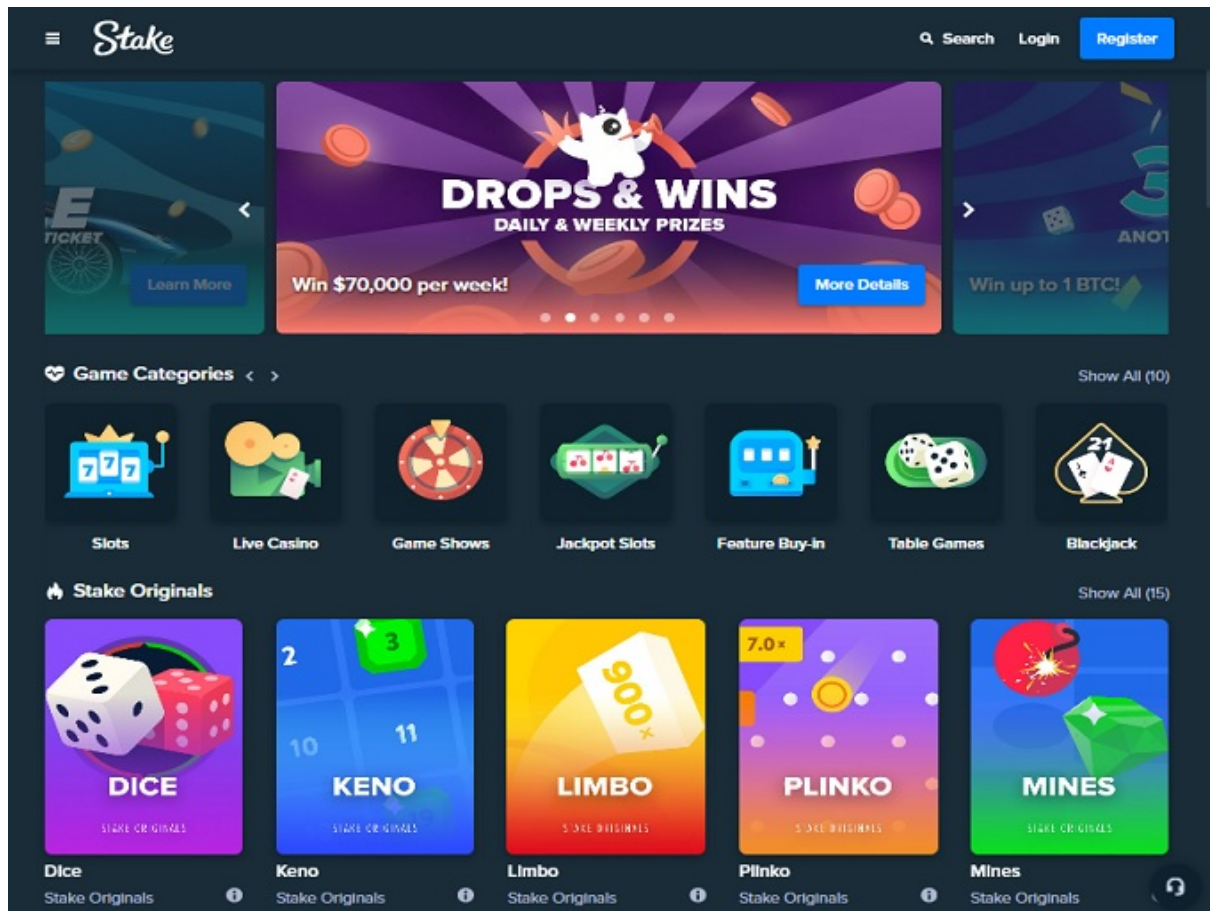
Stake

Search Login Register

E
TICKET
Learn More

DROPS & WINS
DAILY & WEEKLY PRIZES
Win $70,000 per week!
More Details

3
ANOT
Win up to 1 BTC!

Game Categories

Show All (10)

Slots
Live Casino
Game Shows
Jackpot Slots
Feature Buy-in
Table Games
Blackjack

21

Stake Originals

Show All (15)

DICE
STAKE ORIGINALS
Dice
Stake Originals

2
3
10
11
KENO
STAKE ORIGINALS
Keno
Stake Originals

900x
LIMBO
STAKE ORIGINALS
Limbo
Stake Originals

7.0x
PLINKO
STAKE ORIGINALS
Plinko
Stake Originals

MINES
STAKE ORIGINALS
Mines
Stake Originals